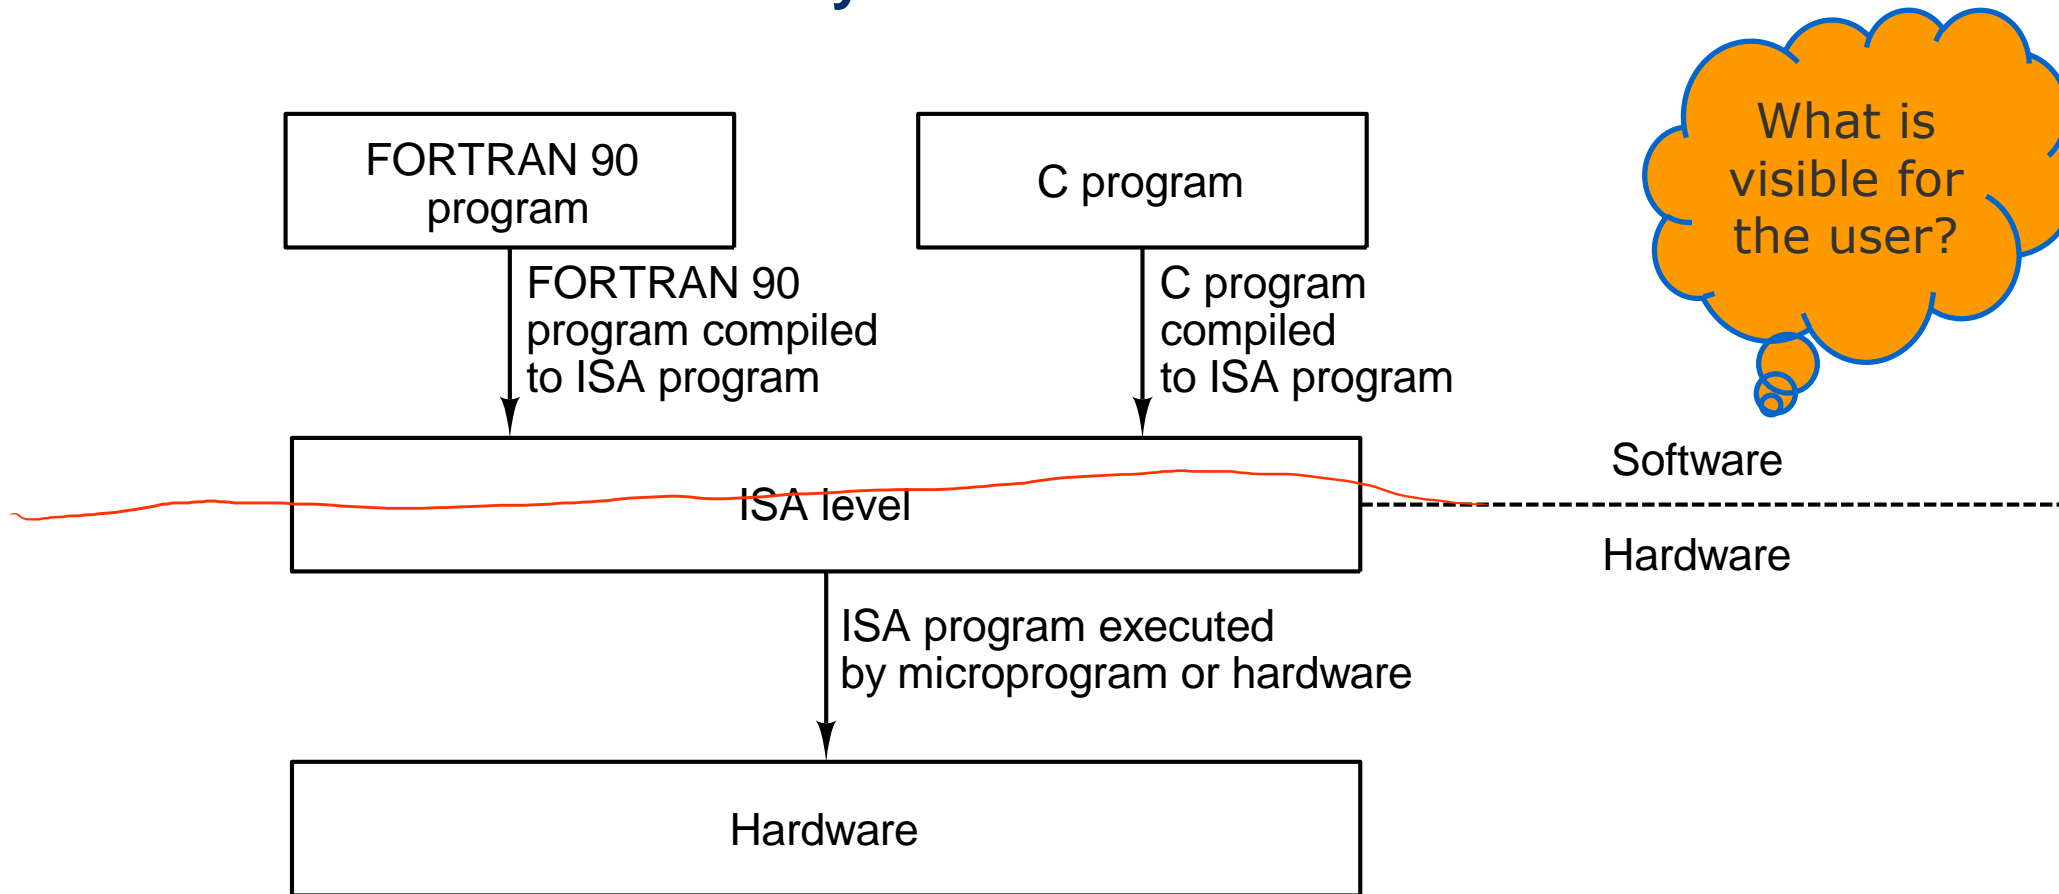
FORTRAN 90 program

C program

What is visible for the user?

FORTRAN 90 program compiled to ISA program

C program compiled to ISA program

ISA level

Software

Hardware

ISA program executed by microprogram or hardware

Hardware